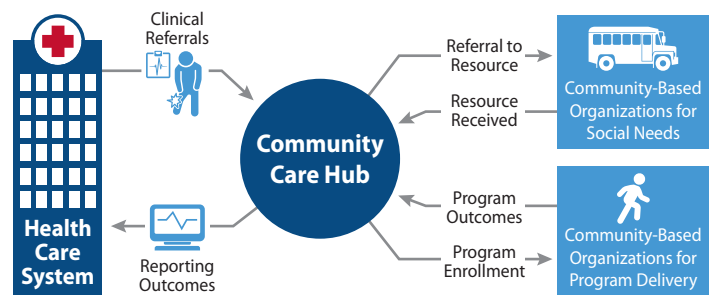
Clinical Referrals

Health Care System

Community Care Hub

Referral to Resource

Resource Received

Community-Based Organizations for Social Needs

Program Outcomes

Program Enrollment

Community-Based Organizations for Program Delivery

Reporting Outcomes